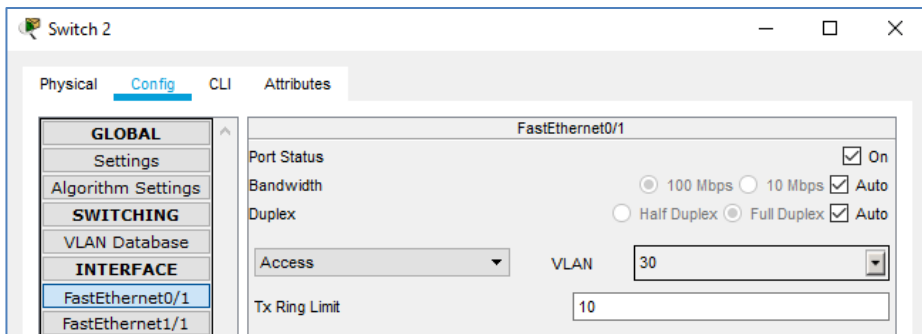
Switch 2

Physical Config CLI Attributes

GLOBAL
Settings
Algorithm Settings
SWITCHING
VLAN Database
INTERFACE
FastEthernet0/1
FastEthernet1/1

FastEthernet0/1

Port Status ☑ On
Bandwidth ◉ 100 Mbps ○ 10 Mbps ☑ Auto
Duplex ○ Half Duplex ◉ Full Duplex ☑ Auto

Access VLAN 30

Tx Ring Limit 10